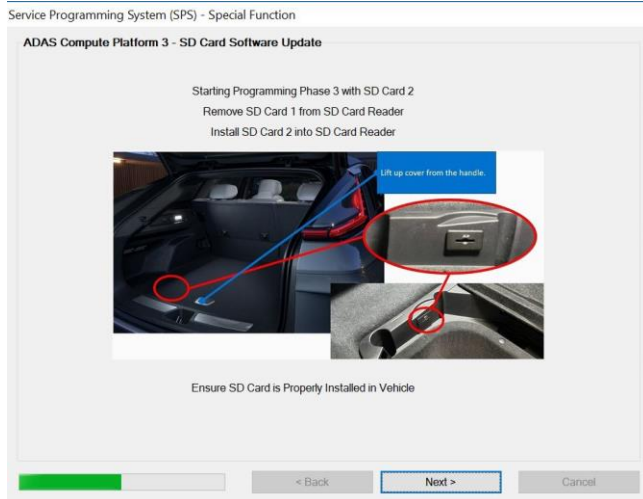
Service Programming System (SPS) - Special Function

ADAS Compute Platform 3 - SD Card Software Update

Starting Programming Phase 3 with SD Card 2
Remove SD Card 1 from SD Card Reader
Install SD Card 2 into SD Card Reader

Lift up cover from the handle.

Ensure SD Card is Properly Installed in Vehicle

< Back

Next >

Cancel